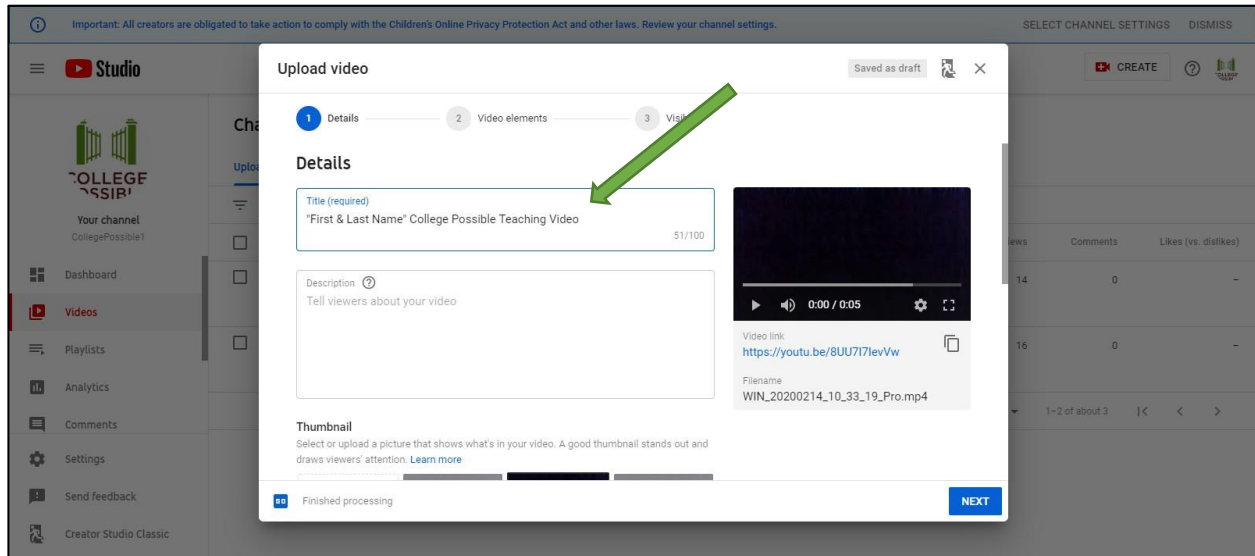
Important: All creators are obligated to take action to comply with the Children's Online Privacy Protection Act and other laws. Review your channel settings.

SELECT CHANNEL SETTINGS DISMISS

Studio

CREATE

COLLEGE
POSSIBLE

Your channel
CollegePossible1

Dashboard
Videos
Playlists
Analytics
Comments
Settings
Send feedback
Creator Studio Classic

Cha
Uploa

Views Comments Likes (vs. dislikes)

14 0 –
16 0 –

1–2 of about 3

Upload video

Saved as draft

1 Details
2 Video elements
3 Visi

Details

Title (required)
"First & Last Name" College Possible Teaching Video
51/100

Description
Tell viewers about your video

0:00 / 0:05

Video link
https://youtu.be/8UU7I7levVw

Filename
WIN_20200214_10_33_19_Pro.mp4

Thumbnail
Select or upload a picture that shows what's in your video. A good thumbnail stands out and draws viewers' attention. Learn more

Finished processing

NEXT